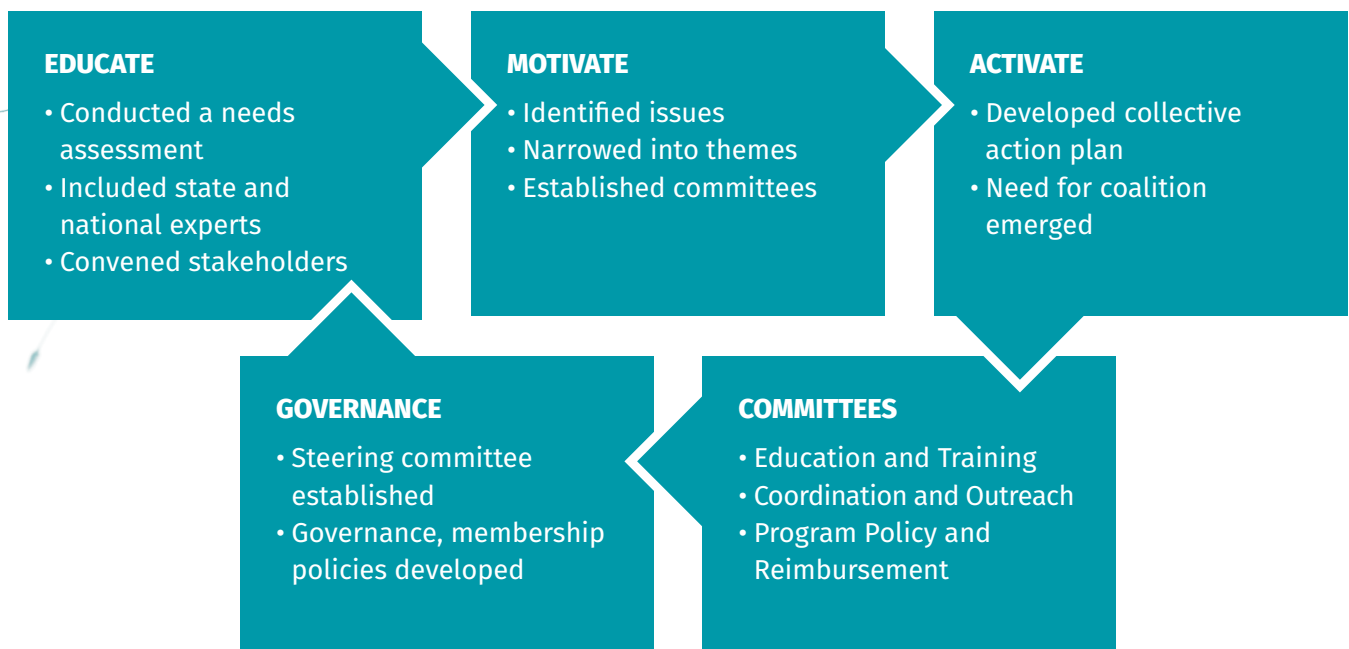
EDUCATE

- Conducted a needs assessment
- Included state and national experts
- Convened stakeholders

MOTIVATE

- Identified issues
- Narrowed into themes
- Established committees

ACTIVATE

- Developed collective action plan
- Need for coalition emerged

COMMITTEES

- Education and Training
- Coordination and Outreach
- Program Policy and Reimbursement

GOVERNANCE

- Steering committee established
- Governance, membership policies developed